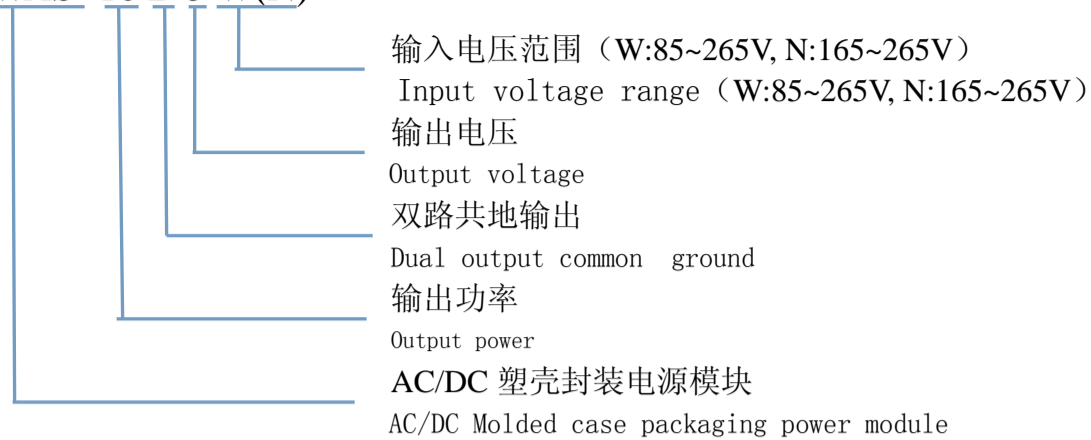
输入电压范围（W:85~265V, N:165~265V）
Input voltage range（W:85~265V, N:165~265V）
输出电压
Output voltage
双路共地输出
Dual output common ground
输出功率
Output power
AC/DC 塑壳封装电源模块
AC/DC Molded case packaging power module